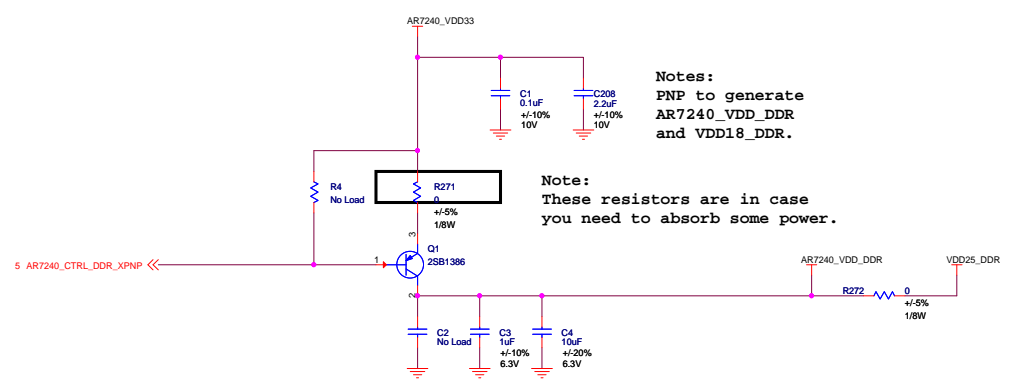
AR7240_VDD33

C1
0.1uF
+/-10%
10V

C208
2.2uF
+/-10%
10V

Notes:
PNP to generate
AR7240_VDD_DDR
and VDD18_DDR.

R4
No Load

R271
0
+/-5%
1/8W

Note:
These resistors are in case
you need to absorb some power.

3

5 AR7240_CTRL_DDR_XPNP

1

Q1
2SB1386

2

AR7240_VDD_DDR

VDD25_DDR

R272

0
+/-5%
1/8W

C2
No Load

C3
1uF
+/-10%
6.3V

C4
10uF
+/-20%
6.3V